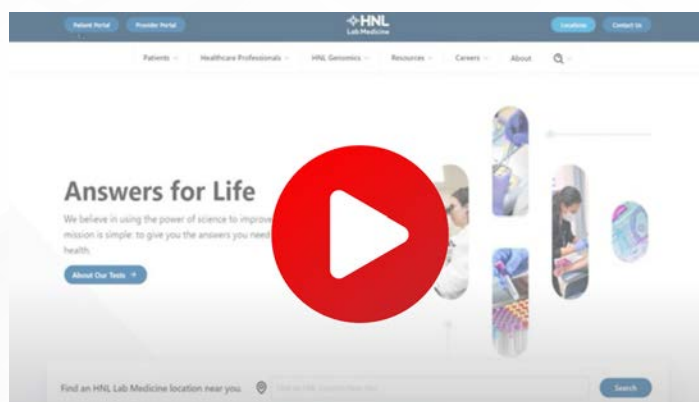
Patient Portal Provider Portal HNL Lab Medicine Locations Contact Us

Patients Healthcare Professionals HNL Genomics Resources Careers About

Answers for Life

We believe in using the power of science to improv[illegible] mission is simple: to give you the answers you need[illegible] health.

About Our Tests →

Find an HNL Lab Medicine location near you. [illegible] Search